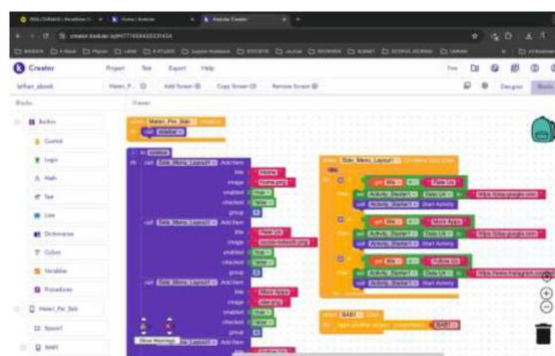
Creator

Project Test Export Help

Blocks

Viewer

Built-in
Control
Logic
Math
Text
Lists
Dictionaries
Colors
Variables
Procedures

Main_Pui_Sab
Screen1
BAB1

Side_Menu_Layout1 AddItem
title
image
enabled
checked
group

AddItem
title
image
enabled
checked
group

AddItem
title
image
enabled
checked
group

Home
Home.png
true
true

Side_Menu_Layout1
Activity_Starter1
Start Activity
https://sites.google.com
https://www.instagram.com

BAB1
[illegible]